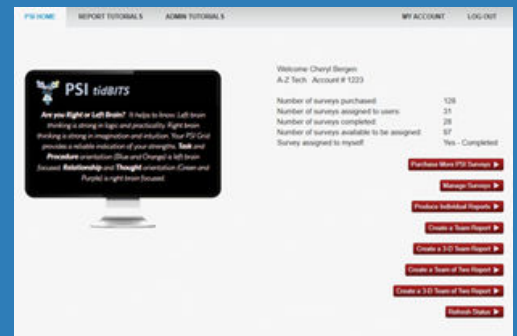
PSI HOME REPORT TUTORIALS ADMIN TUTORIALS MY ACCOUNT LOG OUT

PSI tidBITS

Are you Right or Left Brain? It helps to know. Left brain thinking is strong in logic and practicality. Right brain thinking is strong in imagination and intuition. Your PSI Grid provides a reliable indication of your strengths. Task and Procedure orientation (Blue and Orange) is left brain focused. Relationship and Thought orientation (Green and Purple) is right brain focused.

Welcome Cheryl Bergen
A-Z Tech Account # 1223

| | |
|---|---|
| Number of surveys purchased: | 128 |
| Number of surveys assigned to users: | 31 |
| Number of surveys completed: | 28 |
| Number of surveys available to be assigned: | 97 |
| Survey assigned to myself: | Yes - Completed |

Purchase More PSI Surveys ▶
Manage Surveys ▶
Produce Individual Reports ▶
Create a Team Report ▶
Create a 3-D Team Report ▶
Create a Team of Two Report ▶
Create a 3-D Team of Two Report ▶
Refresh Status ▶